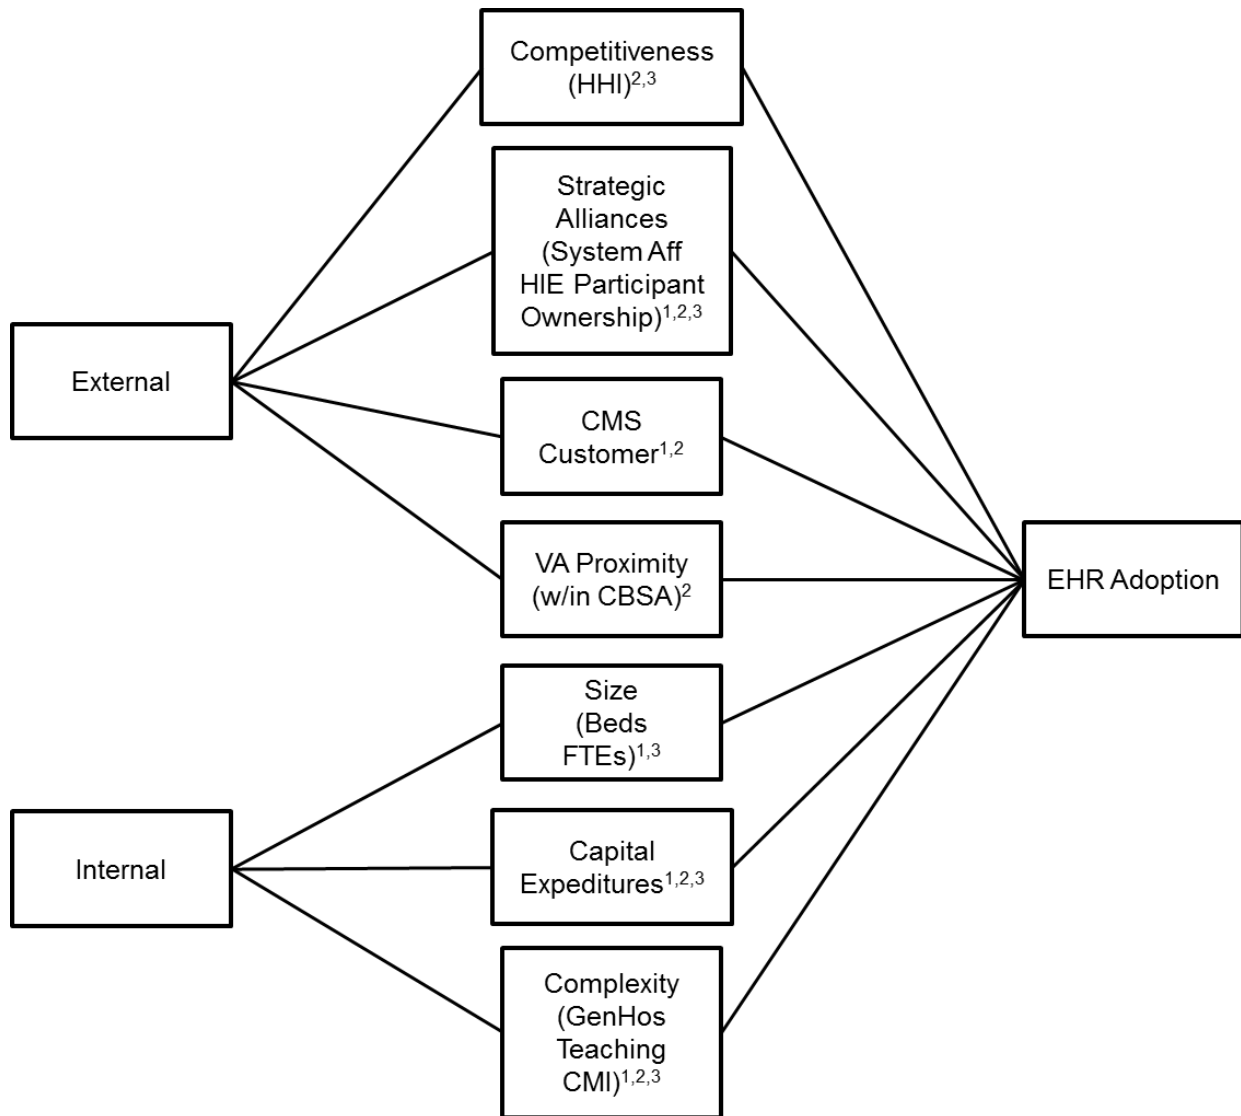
Competitiveness (HHI)$^{2,3}$

Strategic Alliances (System Aff HIE Participant Ownership)$^{1,2,3}$

External

CMS Customer$^{1,2}$

VA Proximity (w/in CBSA)$^{2}$

EHR Adoption

Size (Beds FTEs)$^{1,3}$

Internal

Capital Expeditures$^{1,2,3}$

Complexity (GenHos Teaching CMI)$^{1,2,3}$